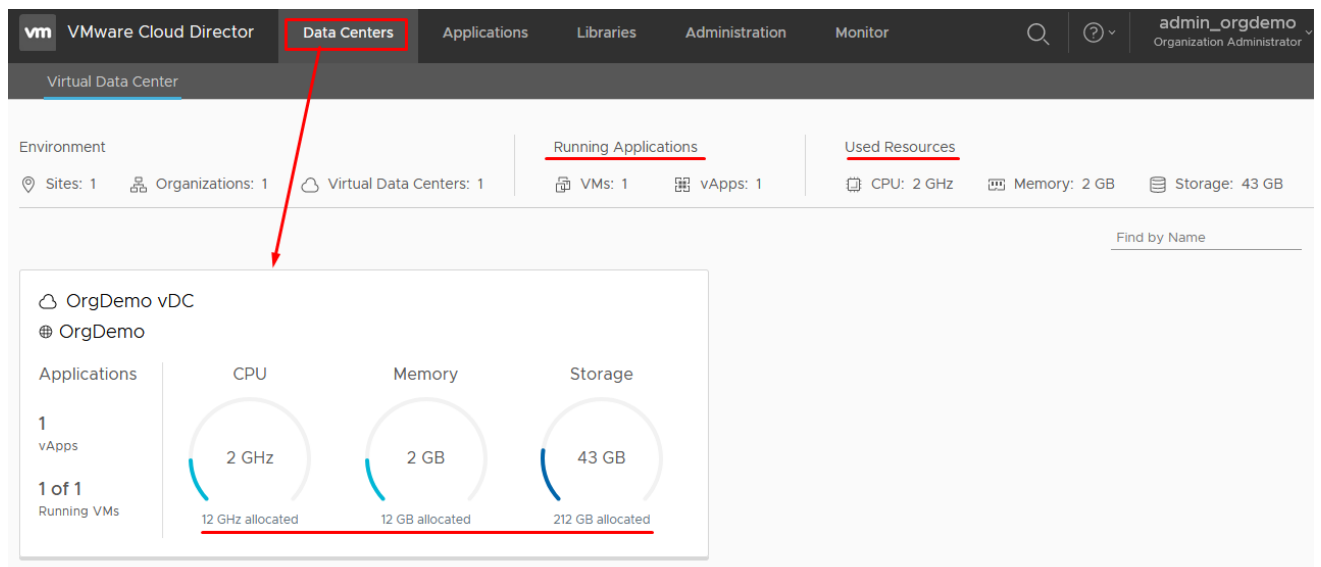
vm VMware Cloud Director Data Centers Applications Libraries Administration Monitor admin_orgdemo Organization Administrator

Virtual Data Center

Environment
Sites: 1 Organizations: 1 Virtual Data Centers: 1

Running Applications
VMs: 1 vApps: 1

Used Resources
CPU: 2 GHz Memory: 2 GB Storage: 43 GB

Find by Name

OrgDemo vDC
OrgDemo

Applications
1
vApps
1 of 1
Running VMs

CPU
2 GHz
12 GHz allocated

Memory
2 GB
12 GB allocated

Storage
43 GB
212 GB allocated